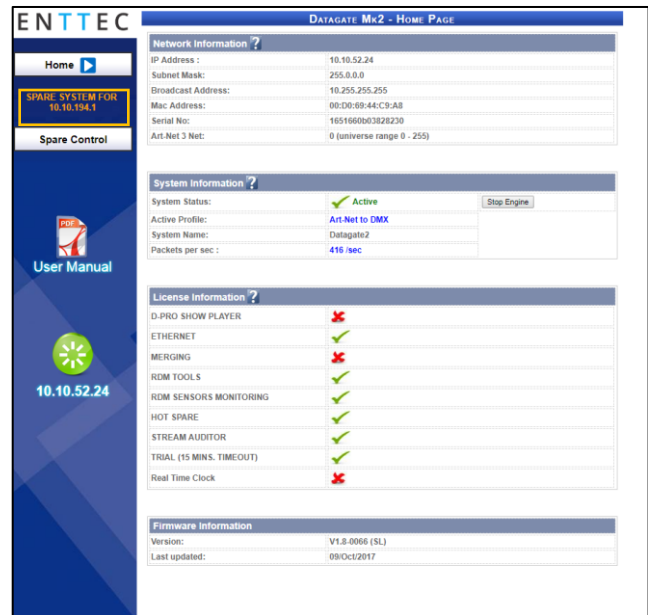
ENTTEC

Home

SPARE SYSTEM FOR 10.10.194.1

Spare Control

PDF

User Manual

10.10.52.24

DATAGATE MK2 - HOME PAGE

Network Information ?

| | |
|---|---|
| IP Address : | 10.10.52.24 |
| Subnet Mask: | 255.0.0.0 |
| Broadcast Address: | 10.255.255.255 |
| Mac Address: | 00:D0:69:44:C9:A8 |
| Serial No: | 1651660b03828230 |
| Art-Net 3 Net: | 0 (universe range 0 - 255) |

System Information ?

| | | |
|---|---|---|
| System Status: | Active | Stop Engine |
| Active Profile: | Art-Net to DMX | |
| System Name: | Datagate2 | |
| Packets per sec : | 416 /sec | |

License Information ?

| | |
|---|---|
| D-PRO SHOW PLAYER | ✗ |
| ETHERNET | ✓ |
| MERGING | ✗ |
| RDM TOOLS | ✓ |
| RDM SENSORS MONITORING | ✓ |
| HOT SPARE | ✓ |
| STREAM AUDITOR | ✓ |
| TRIAL (15 MINS. TIMEOUT) | ✓ |
| Real Time Clock | ✗ |

Firmware Information

| | |
|---|---|
| Version: | V1.8-0066 (SL) |
| Last updated: | 09/Oct/2017 |